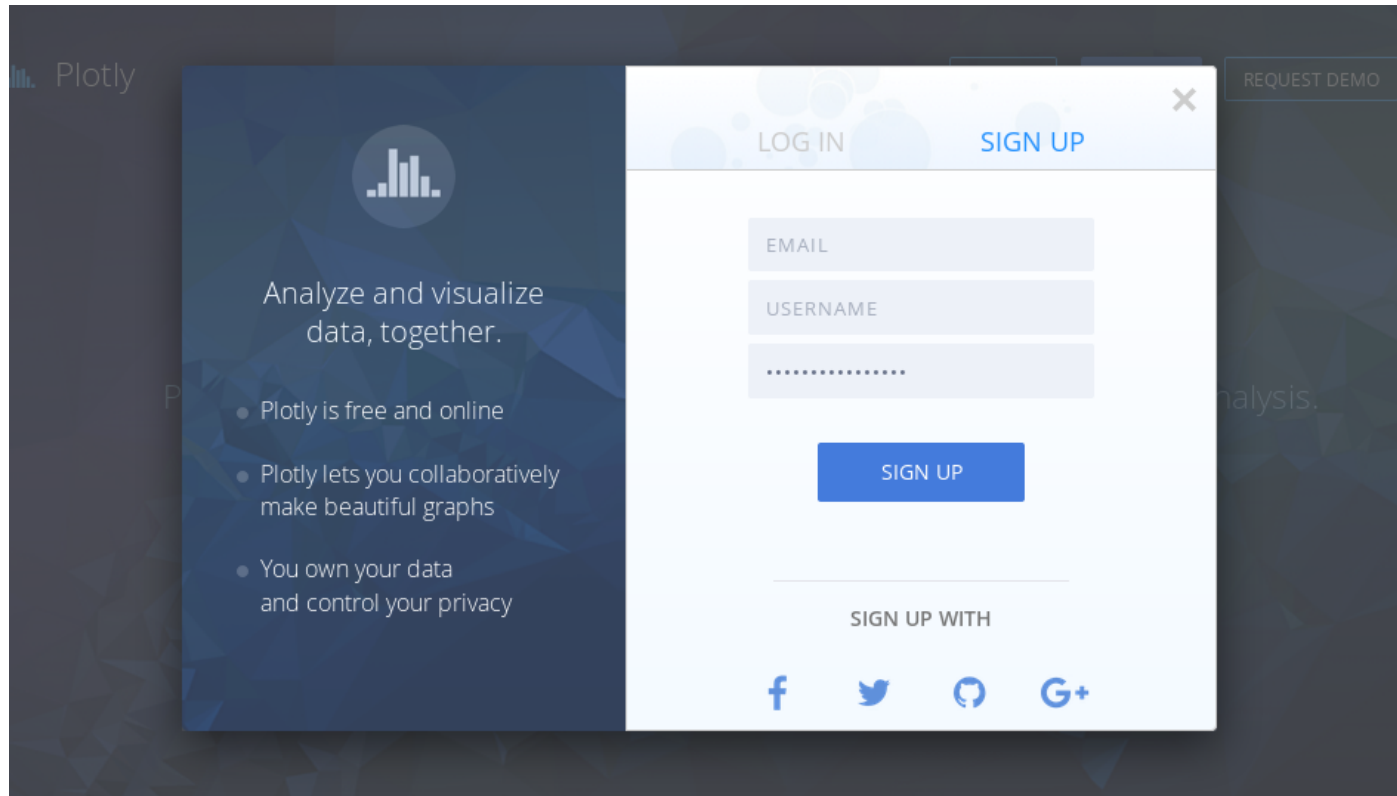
Plotly

REQUEST DEMO

Analyze and visualize data, together.

Plotly is free and online

Plotly lets you collaboratively make beautiful graphs

You own your data and control your privacy

LOG IN

SIGN UP

×

EMAIL

USERNAME

················

SIGN UP

SIGN UP WITH

P

nalysis.